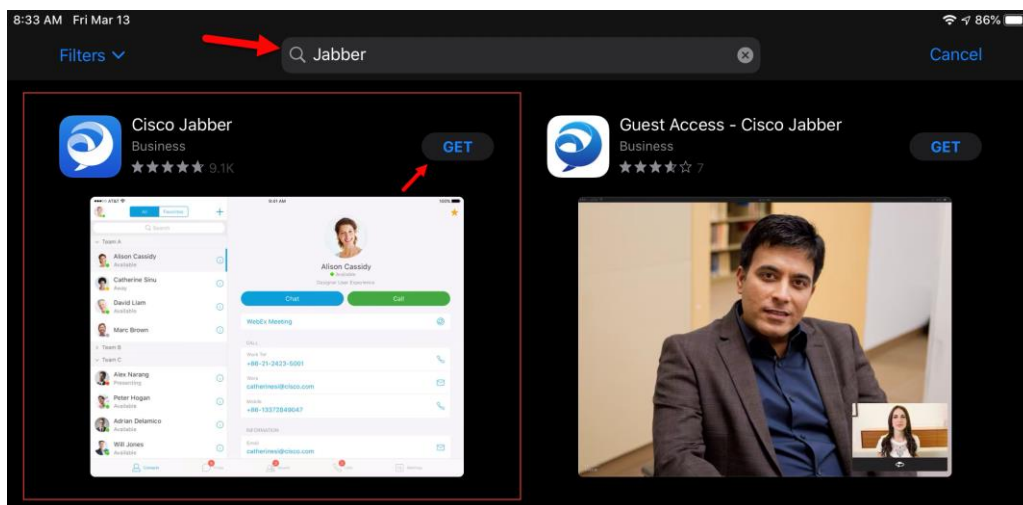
8:33 AM Fri Mar 13

86%

Filters

Jabber

Cancel

Cisco Jabber
Business
9.1K

GET

Guest Access - Cisco Jabber
Business
7

GET

Alison Cassidy
Available
Catherine Sinu
David Liam
Marc Brown
Team B
Team C
Alex Narang
Presenting
Peter Hogan
Available
Adrian Delamico
Will Jones
Available

Alison Cassidy
Available
Chat
Call
WebEx Meeting
+86-21-2423-5001
catherinesi@cisco.com
+86-13372849047
catherinesi@cisco.com